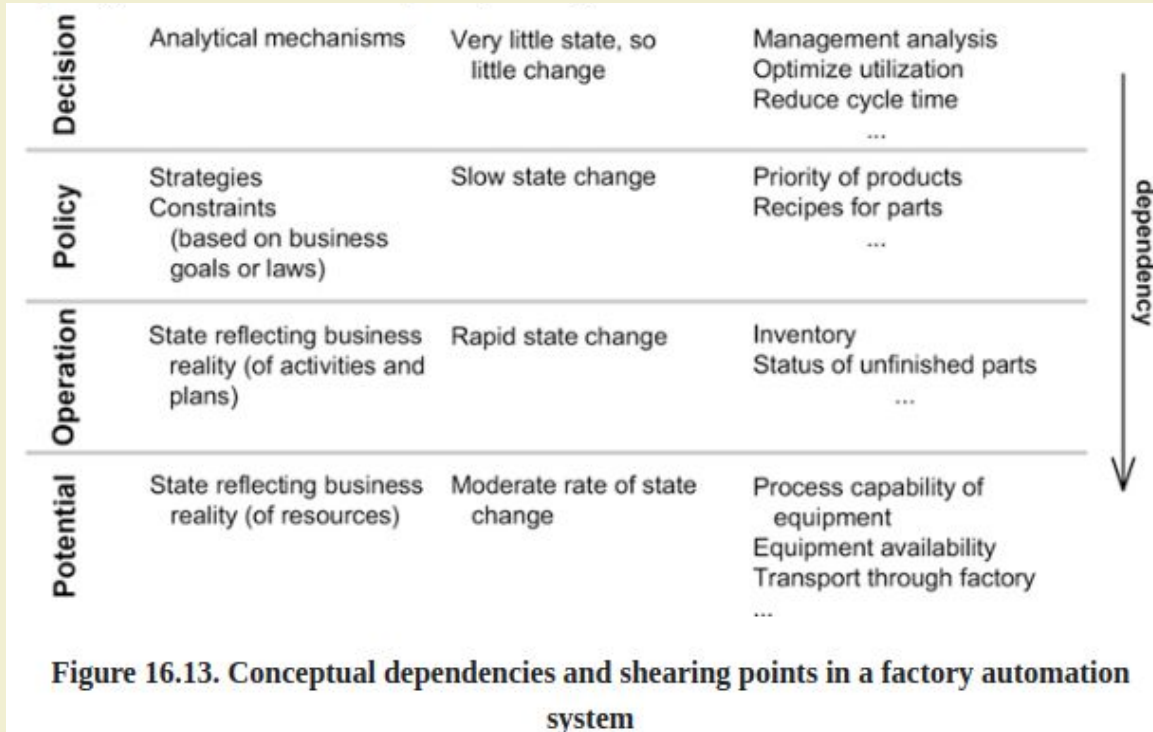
| | | | |
|---|---|---|---|
| Decision | Analytical mechanisms | Very little state, so little change | Management analysis<br>Optimize utilization<br>Reduce cycle time<br>... |
| Policy | Strategies<br>Constraints (based on business goals or laws) | Slow state change | Priority of products<br>Recipes for parts<br>... |
| Operation | State reflecting business reality (of activities and plans) | Rapid state change | Inventory<br>Status of unfinished parts<br>... |
| Potential | State reflecting business reality (of resources) | Moderate rate of state change | Process capability of equipment<br>Equipment availability<br>Transport through factory<br>... |

dependency

Figure 16.13. Conceptual dependencies and shearing points in a factory automation system